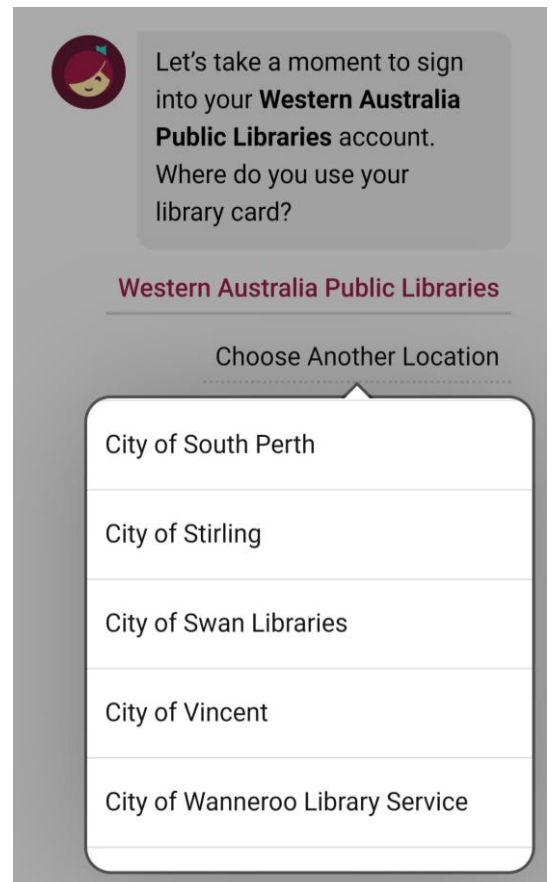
Let’s take a moment to sign into your **Western Australia Public Libraries** account. Where do you use your library card?

Western Australia Public Libraries

Choose Another Location

City of South Perth

City of Stirling

City of Swan Libraries

City of Vincent

City of Wanneroo Library Service